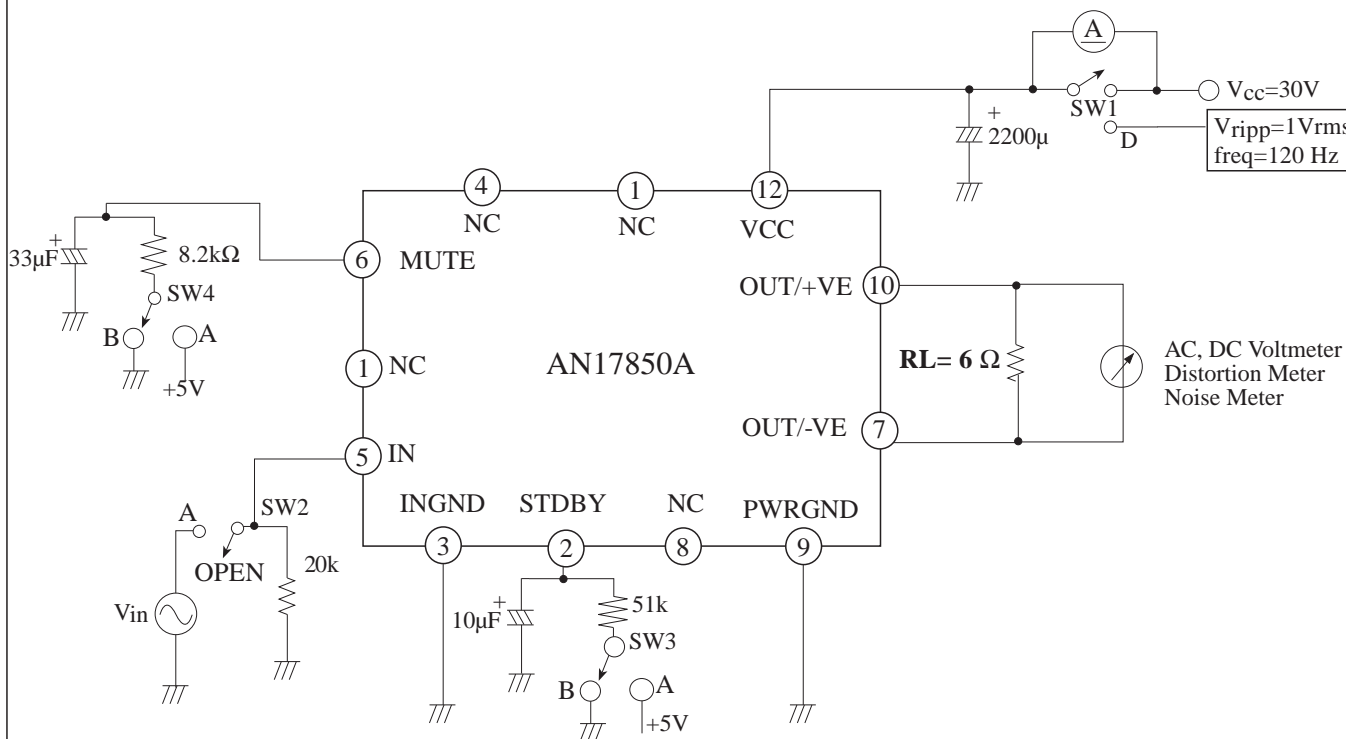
A

$V_{cc}$=30V

SW1

D

+

2200µ

$V_{ripp}$=1Vrms

freq=120 Hz

4 NC

1 NC

12 VCC

+

33µF

8.2kΩ

6 MUTE

SW4

B

A

+5V

OUT/+VE 10

1 NC

AN17850A

RL= 6 Ω

AC, DC Voltmeter

Distortion Meter

Noise Meter

OUT/-VE 7

5 IN

A

SW2

OPEN

20k

Vin

INGND 3

STDBY 2

NC 8

PWRGND 9

+

10µF

51k

SW3

B

A

+5V